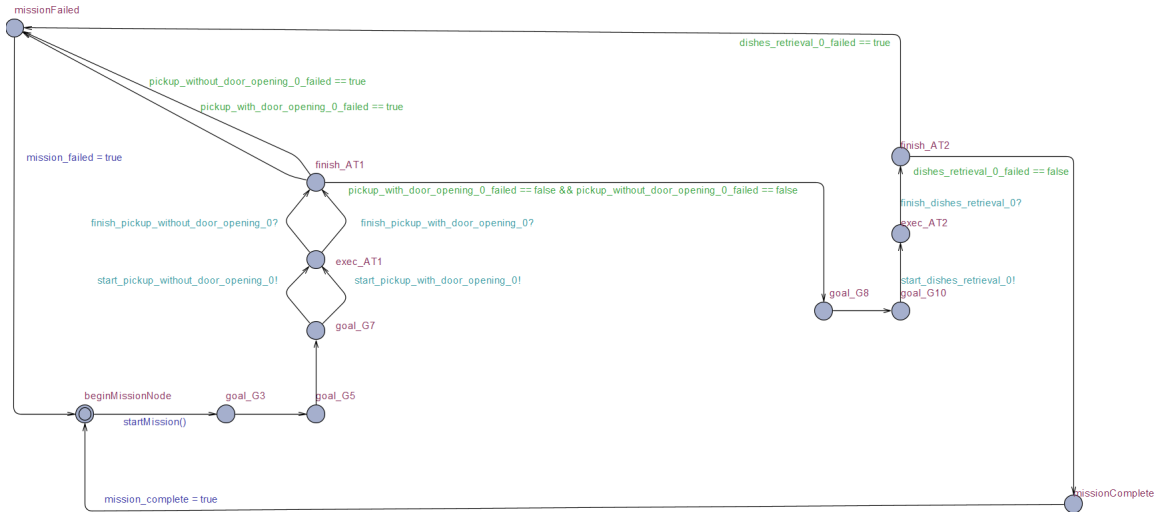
missionFailed

dishes_retrieval_0_failed == true

pickup_without_door_opening_0_failed == true

pickup_with_door_opening_0_failed == true

mission_failed = true

finish_AT1

finish_AT2

dishes_retrieval_0_failed == false

pickup_with_door_opening_0_failed == false && pickup_without_door_opening_0_failed == false

finish_dishes_retrieval_0?

finish_pickup_without_door_opening_0?

finish_pickup_with_door_opening_0?

exec_AT2

exec_AT1

start_pickup_without_door_opening_0!

start_pickup_with_door_opening_0!

start_dishes_retrieval_0!

goal_G8

goal_G10

goal_G7

beginMissionNode

goal_G3

goal_G5

startMission()

mission_complete = true

missionComplete